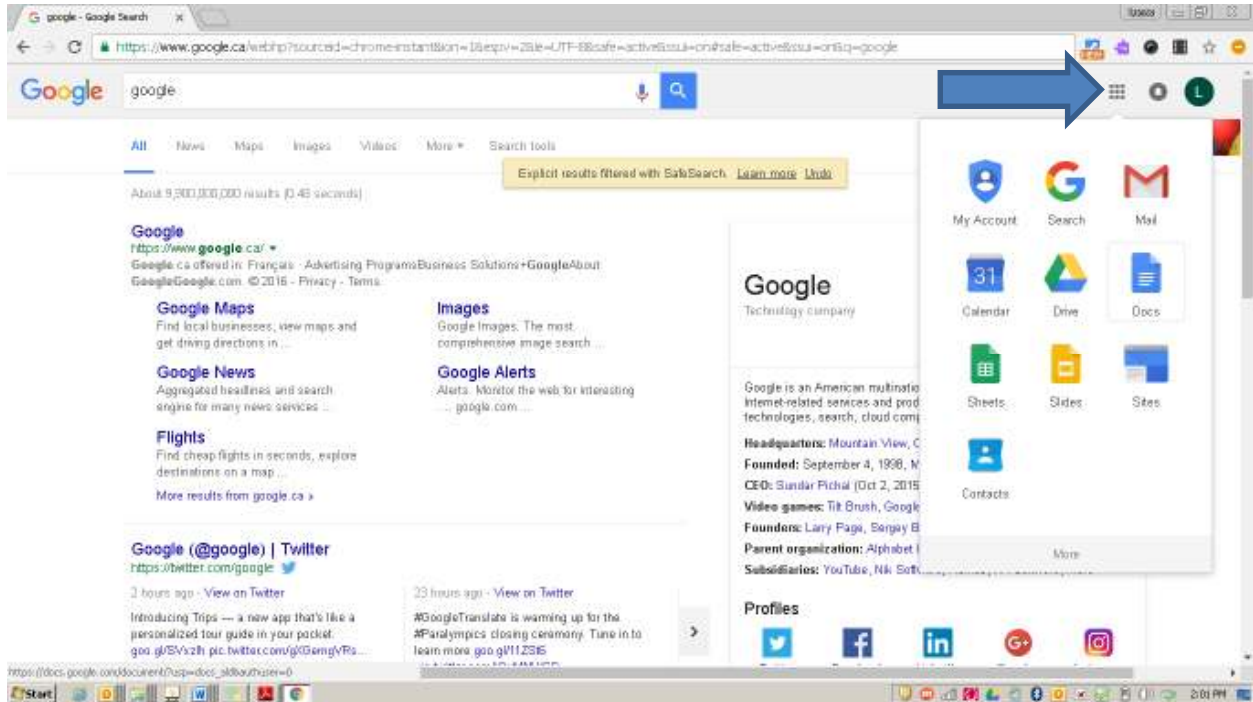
google - Google Search ×

https://www.google.ca/webhp?sourceid=chrome-instant&ion=1&espv=2&ie=UTF-8#safe=active&ssui=on#safe=active&ssui=on&q=google

Google google

All News Maps Images Videos More ▾ Search tools

Explicit results filtered with SafeSearch. Learn more Undo

About 9,900,000,000 results (0.48 seconds)

Google
https://www.google.ca/ ▾
Google.ca offered in: Français · Advertising ProgramsBusiness Solutions+GoogleAbout GoogleGoogle.com. © 2016 - Privacy - Terms.

Google Maps
Find local businesses, view maps and get driving directions in ...

Images
Google Images. The most comprehensive image search ...

Google News
Aggregated headlines and search engine for many news services ...

Google Alerts
Alerts. Monitor the web for interesting ... google.com ...

Flights
Find cheap flights in seconds, explore destinations on a map ...

More results from google.ca »

Google (@google) | Twitter
https://twitter.com/google

2 hours ago · View on Twitter
Introducing Trips — a new app that's like a personalized tour guide in your pocket. goo.gl/SVx2lh pic.twitter.com/gXGemgVRs...

23 hours ago · View on Twitter
#GoogleTranslate is warming up for the #Paralympics closing ceremony. Tune in to learn more goo.gl/I1ZSt6

Google
Technology company

Google is an American multinatio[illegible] Internet-related services and prod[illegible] technologies, search, cloud comp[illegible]

Headquarters: Mountain View, C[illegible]
Founded: September 4, 1998, M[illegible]
CEO: Sundar Pichai (Oct 2, 2015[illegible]
Video games: Tilt Brush, Googl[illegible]
Founders: Larry Page, Sergey B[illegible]
Parent organization: Alphabet I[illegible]
Subsidiaries: YouTube, Nik Soft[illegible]

Profiles

My Account Search Mail
31 Calendar Drive Docs
Sheets Slides Sites
Contacts

More

https://docs.google.com/document/?usp=docs_ald&authuser=0

Start

2:01 PM